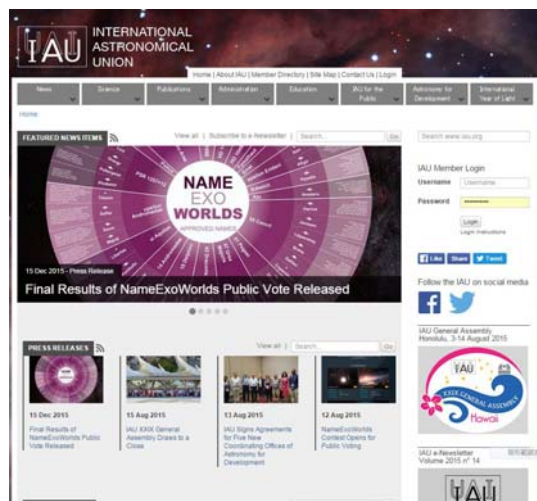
IAU INTERNATIONAL ASTRONOMICAL UNION

Home | About IAU | Member Directory | Site Map | Contact Us | Login

News | Science | Publications | Administration | Education | IAU for the Public | Astronomy for Development | International Year of Light

Home

FEATURED NEWS ITEMS

View all | Subscribe to e-Newsletter | Search... | Go

Search www.iau.org

NAME EXO WORLDS

APPROVED NAMES

15 Dec 2015 - Press Release

Final Results of NameExoWorlds Public Vote Released

IAU Member Login

Username | Username

Password | ••••••••

Login

Login Instructions

Like | Share | Tweet

Follow the IAU on social media

IAU General Assembly Honolulu, 3-14 August 2015

IAU

XXIX GENERAL ASSEMBLY

Hawaii

PRESS RELEASES

View all | Search... | Go

15 Dec 2015
Final Results of NameExoWorlds Public Vote Released

15 Aug 2015
IAU XXIX General Assembly Draws to a Close

13 Aug 2015
IAU Signs Agreements for Five New Coordinating Offices of Astronomy for Development

12 Aug 2015
NameExoWorlds Contest Opens for Public Voting

IAU e-Newsletter Volume 2015 nº 14

IAU